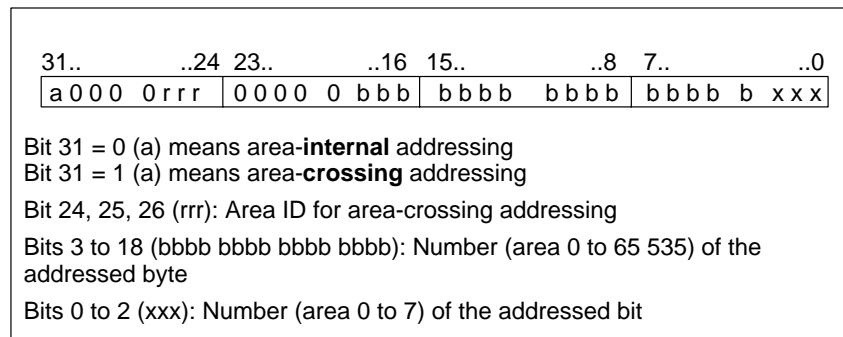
| 31.. ..24 | 23.. ..16 | 15.. ..8 | 7.. ..0 |
|---|---|---|---|
| a 0 0 0 0 r r r | 0 0 0 0 0 b b b | b b b b b b b b | b b b b b x x x |

Bit 31 = 0 (a) means area-**internal** addressing
Bit 31 = 1 (a) means area-**crossing** addressing

Bit 24, 25, 26 (rrr): Area ID for area-crossing addressing

Bits 3 to 18 (bbbb bbbb bbbb bbbb): Number (area 0 to 65 535) of the addressed byte

Bits 0 to 2 (xxx): Number (area 0 to 7) of the addressed bit